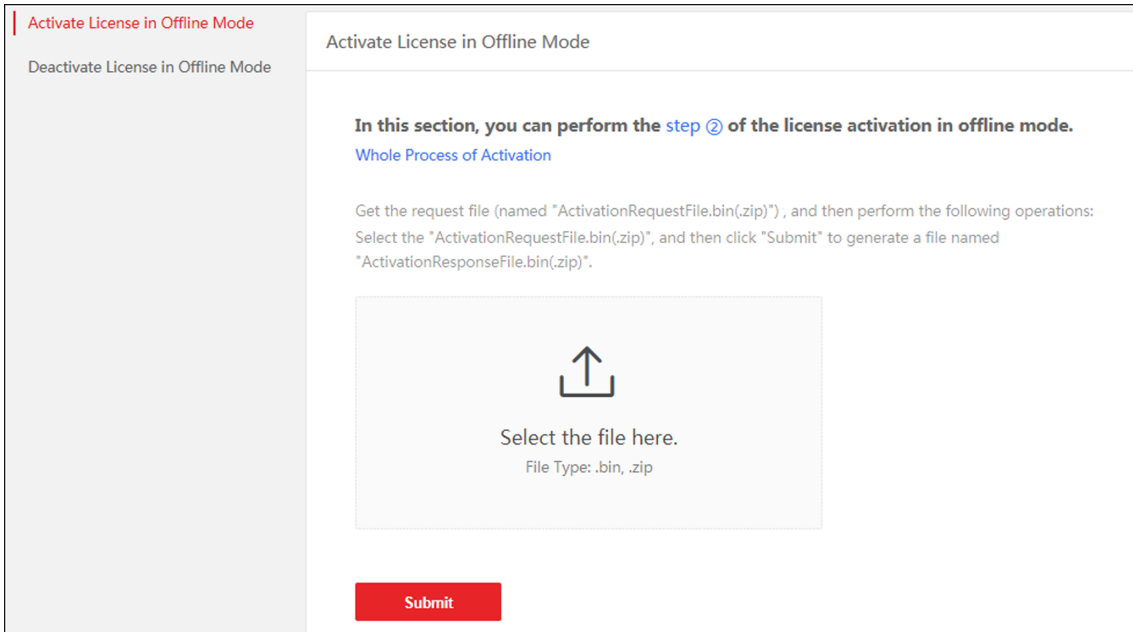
Activate License in Offline Mode
Deactivate License in Offline Mode

Activate License in Offline Mode

**In this section, you can perform the step ② of the license activation in offline mode.**
Whole Process of Activation

Get the request file (named "ActivationRequestFile.bin(.zip)") , and then perform the following operations: Select the "ActivationRequestFile.bin(.zip)", and then click "Submit" to generate a file named "ActivationResponseFile.bin(.zip)".

Select the file here.
File Type: .bin, .zip

Submit